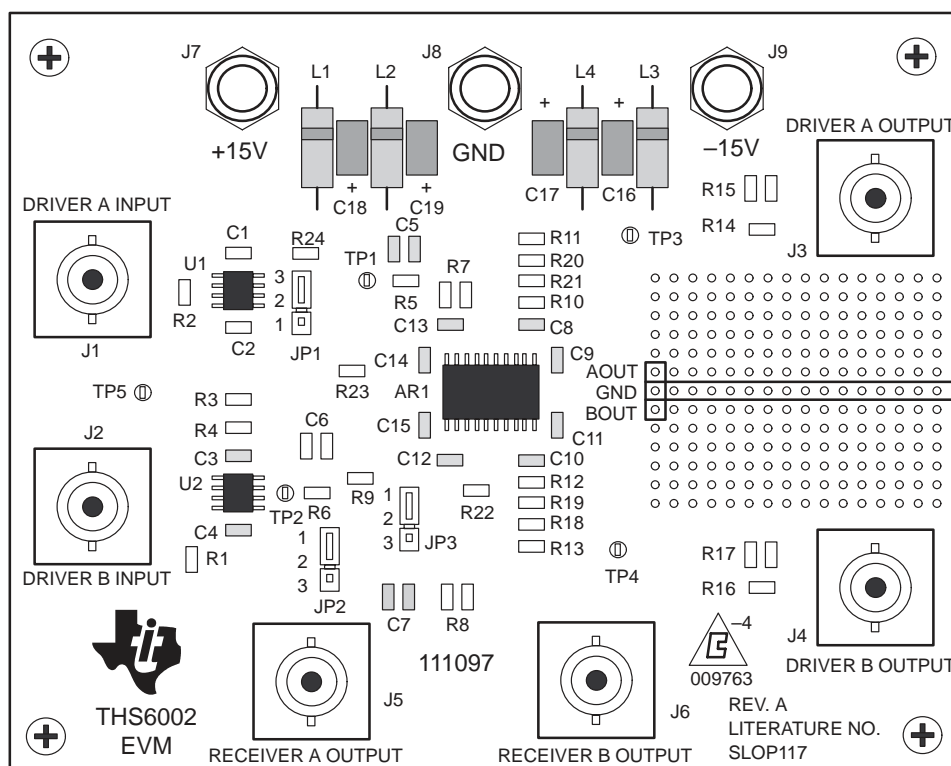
J7
+15V
L1
L2
J8
GND
L4
L3
J9
–15V
DRIVER A OUTPUT
C18
C19
C17
C16
DRIVER A INPUT
C1
R24
C5
TP1
R11
TP3
R15
R14
J3
U1
3
2
1
R2
JP1
R5
R7
R20
R21
R10
C13
C8
J1
C2
C14
R23
AR1
C9
AOUT
GND
BOUT
TP5
R3
R4
C6
C15
C11
J2
C3
U2
C12
C10
TP2
R6
R9
1
2
3
JP3
R22
R12
R19
R18
C4
R1
1
2
3
R13
TP4
R17
R16
DRIVER B INPUT
JP2
C7
R8
–4
J4
DRIVER B OUTPUT
111097
009763
THS6002
EVM
J5
RECEIVER A OUTPUT
J6
RECEIVER B OUTPUT
REV. A
LITERATURE NO.
SLOP117